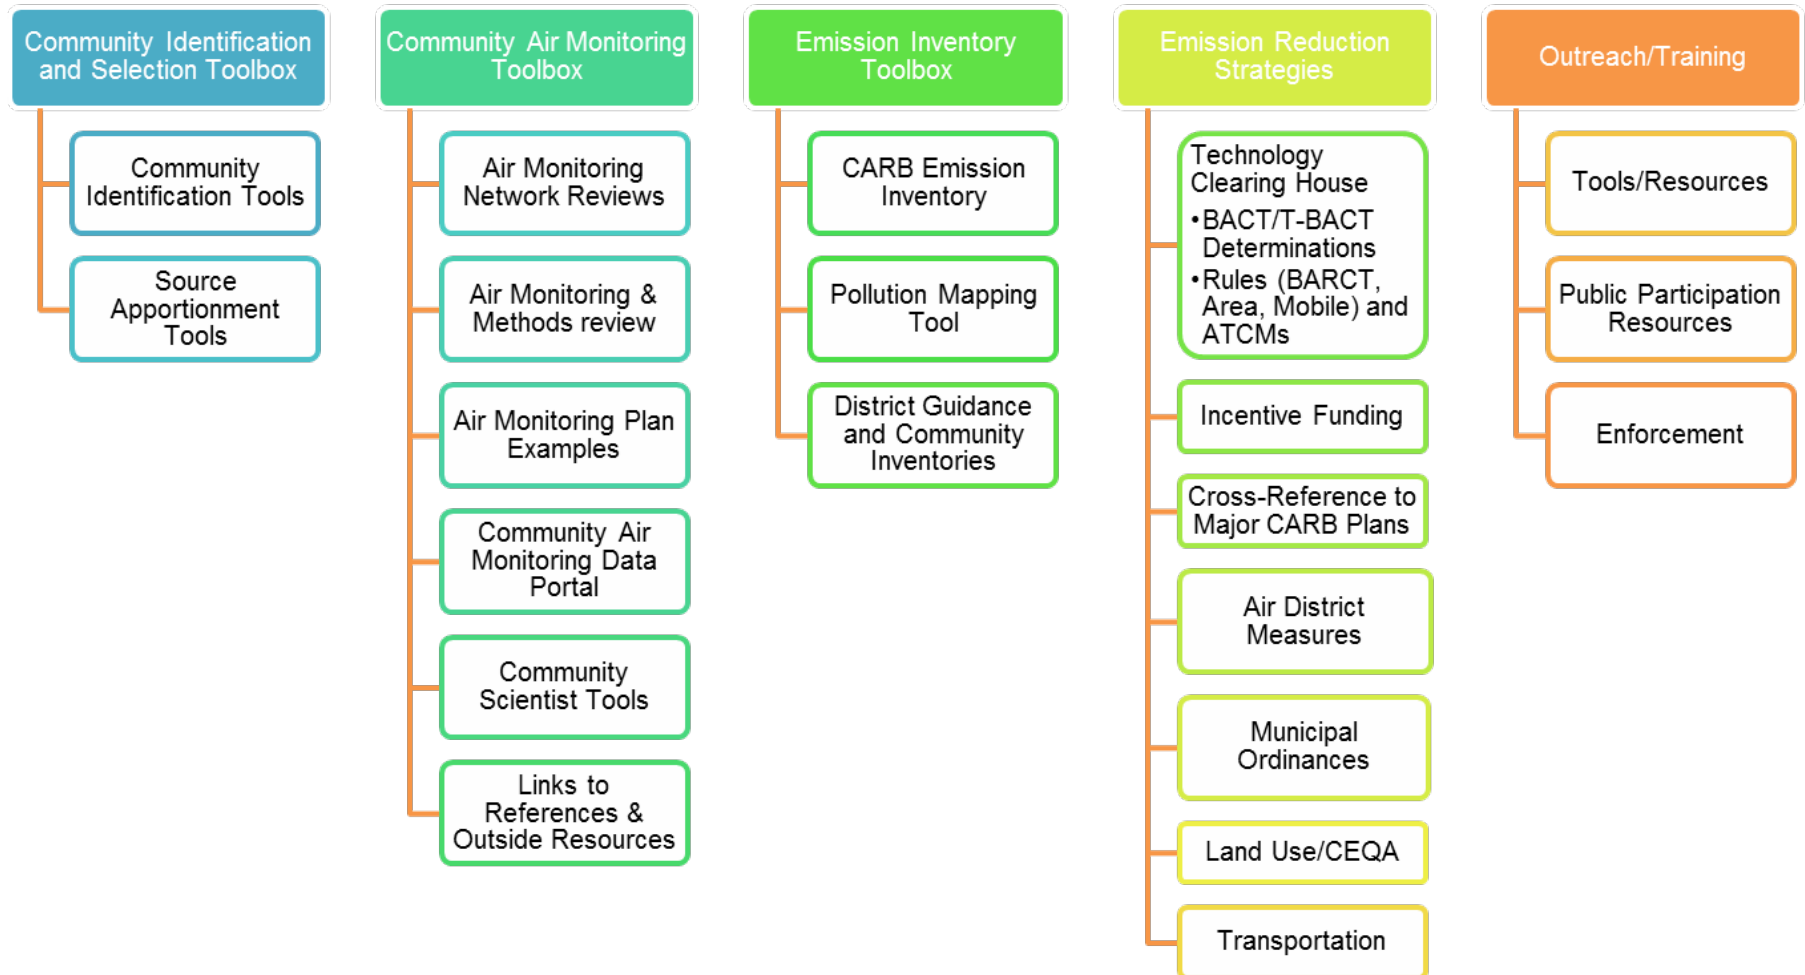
Community Identification and Selection Toolbox

Community Identification Tools

Source Apportionment Tools

Community Air Monitoring Toolbox

Air Monitoring Network Reviews

Air Monitoring & Methods review

Air Monitoring Plan Examples

Community Air Monitoring Data Portal

Community Scientist Tools

Links to References & Outside Resources

Emission Inventory Toolbox

CARB Emission Inventory

Pollution Mapping Tool

District Guidance and Community Inventories

Emission Reduction Strategies

Technology Clearing House
•BACT/T-BACT Determinations
•Rules (BARCT, Area, Mobile) and ATCMs

Incentive Funding

Cross-Reference to Major CARB Plans

Air District Measures

Municipal Ordinances

Land Use/CEQA

Transportation

Outreach/Training

Tools/Resources

Public Participation Resources

Enforcement